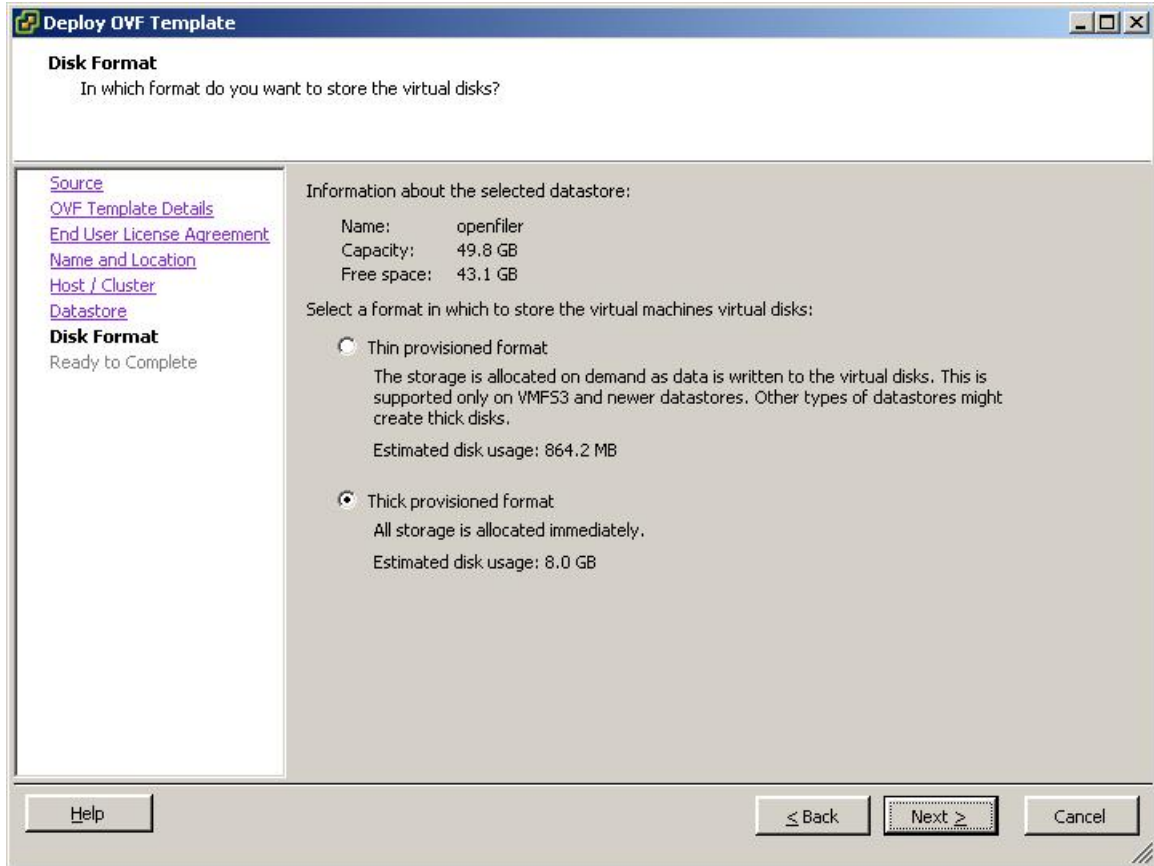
Deploy OVF Template

Disk Format
In which format do you want to store the virtual disks?

Source
OVF Template Details
End User License Agreement
Name and Location
Host / Cluster
Datastore
Disk Format
Ready to Complete

Information about the selected datastore:

| Name: | openfiler |
|---|---|
| Capacity: | 49.8 GB |
| Free space: | 43.1 GB |

Select a format in which to store the virtual machines virtual disks:

Thin provisioned format
The storage is allocated on demand as data is written to the virtual disks. This is supported only on VMFS3 and newer datastores. Other types of datastores might create thick disks.

Estimated disk usage: 864.2 MB

Thick provisioned format
All storage is allocated immediately.

Estimated disk usage: 8.0 GB

Help

< Back

Next >

Cancel